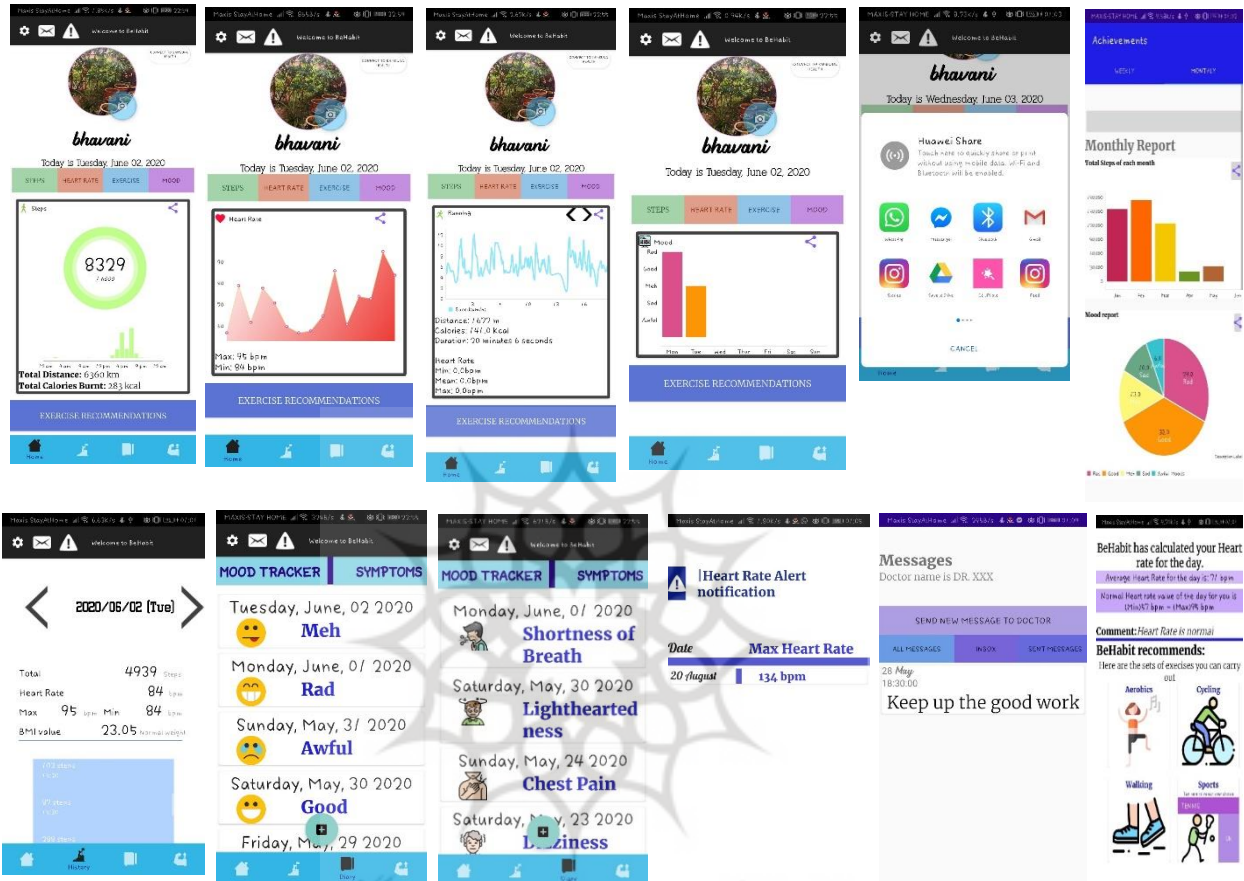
Welcome to BeHabit

bhavani

Today is Tuesday, June 02, 2020

STEPS HEART RATE EXERCISE MOOD

Steps

8329

Total Distance: 6.360 km
Total Calories Burnt: 283 kcal

EXERCISE RECOMMENDATIONS

Home

Welcome to BeHabit

bhavani

Today is Tuesday, June 02, 2020

STEPS HEART RATE EXERCISE MOOD

Heart Rate

Max: 95 bpm
Min: 84 bpm

EXERCISE RECOMMENDATIONS

Home

Welcome to BeHabit

bhavani

Today is Tuesday, June 02, 2020

STEPS HEART RATE EXERCISE MOOD

Running

Distance: 1677 m
Calories: 147.0 kcal
Duration: 20 minutes 6 seconds

Heart Rate
Min: 0.0bpm
Mean: 0.0bpm
Max: 0.0bpm

EXERCISE RECOMMENDATIONS

Home

Welcome to BeHabit

bhavani

Today is Tuesday, June 02, 2020

STEPS HEART RATE EXERCISE MOOD

Mood

Rad
Good
Meh
Sad
Awful

Mon Tue Wed Thu Fri Sat Sun

EXERCISE RECOMMENDATIONS

Home

Welcome to BeHabit

bhavani

Today is Wednesday, June 03, 2020

Huawei Share

CANCEL

Home

Achievements

WEEKLY MONTHLY

Monthly Report

Total Steps of each month

Mood report

Welcome to BeHabit

2020/06/02 (Tue)

Total 4939 Steps
Heart Rate 84 bpm
Max 95 bpm Min 84 bpm
BMI value 23.05 Normal weight

History

Welcome to BeHabit

MOOD TRACKER SYMPTOMS

Tuesday, June, 02 2020
Meh
Monday, June, 01 2020
Rad
Sunday, May, 31 2020
Awful
Saturday, May, 30 2020
Good
Friday, May, 29 2020

Diary

Welcome to BeHabit

MOOD TRACKER SYMPTOMS

Monday, June, 01 2020
Shortness of Breath
Saturday, May, 30 2020
Lighthearted ness
Sunday, May, 24 2020
Chest Pain
Saturday, May, 23 2020
Dizziness

Diary

Heart Rate Alert notification

| Date | Max Heart Rate |
|---|---|
| 20 August | 134 bpm |

Messages
Doctor name is DR. XXX

SEND NEW MESSAGE TO DOCTOR

ALL MESSAGES INBOX SENT MESSAGES

28 May
18:30:00
Keep up the good work

BeHabit has calculated your Heart rate for the day.

Average Heart Rate for the day is: 77 bpm

Normal Heart rate value of the day for you is (Min)47 bpm ~ (Max)94 bpm

Comment: Heart Rate is normal

BeHabit recommends:
Here are the sets of exercises you can carry out

Aerobics Cycling

Walking Sports